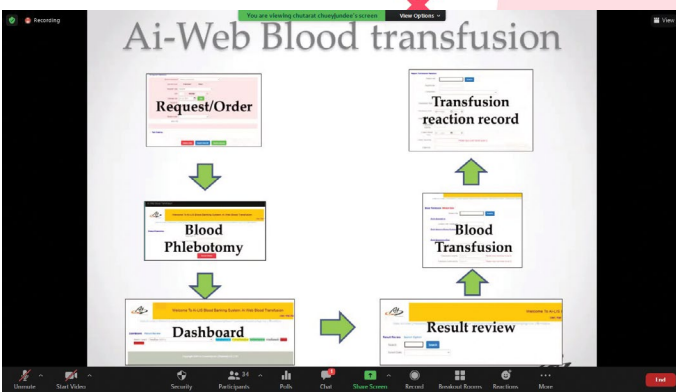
Recording

You are viewing chutarat chuejundee's screen

View Options

View

Ai-Web Blood transfusion

Request/Order

Blood Phlebotomy

Dashboard

Transfusion reaction record

Blood Transfusion

Result review

Unmute

Start Video

Security

Participants 34

Polls

Chat

Share Screen

Record

Breakout Rooms

Reactions

More

End